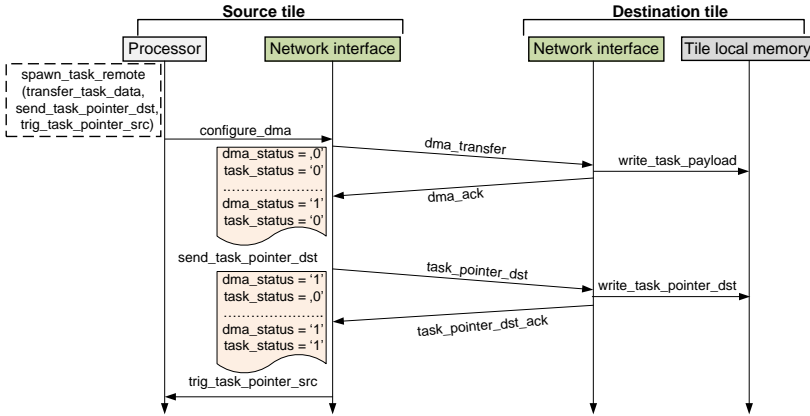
Source tile

Destination tile

Processor

Network interface

Network interface

Tile local memory

spawn_task_remote (transfer_task_data, send_task_pointer_dst, trig_task_pointer_src)

configure_dma

dma_transfer

write_task_payload

dma_status = ‚0'
task_status = '0'
......................
dma_status = '1'
task_status = '0'

dma_ack

send_task_pointer_dst

task_pointer_dst

write_task_pointer_dst

dma_status = '1'
task_status = ‚0'
......................
dma_status = '1'
task_status = '1'

task_pointer_dst_ack

trig_task_pointer_src